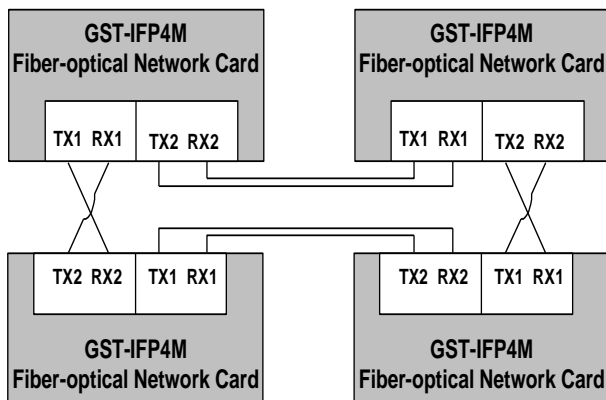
GST-IFP4M
Fiber-optical Network Card

TX1 RX1 TX2 RX2

GST-IFP4M
Fiber-optical Network Card

TX1 RX1 TX2 RX2

TX2 RX2 TX1 RX1

GST-IFP4M
Fiber-optical Network Card

TX2 RX2 TX1 RX1

GST-IFP4M
Fiber-optical Network Card